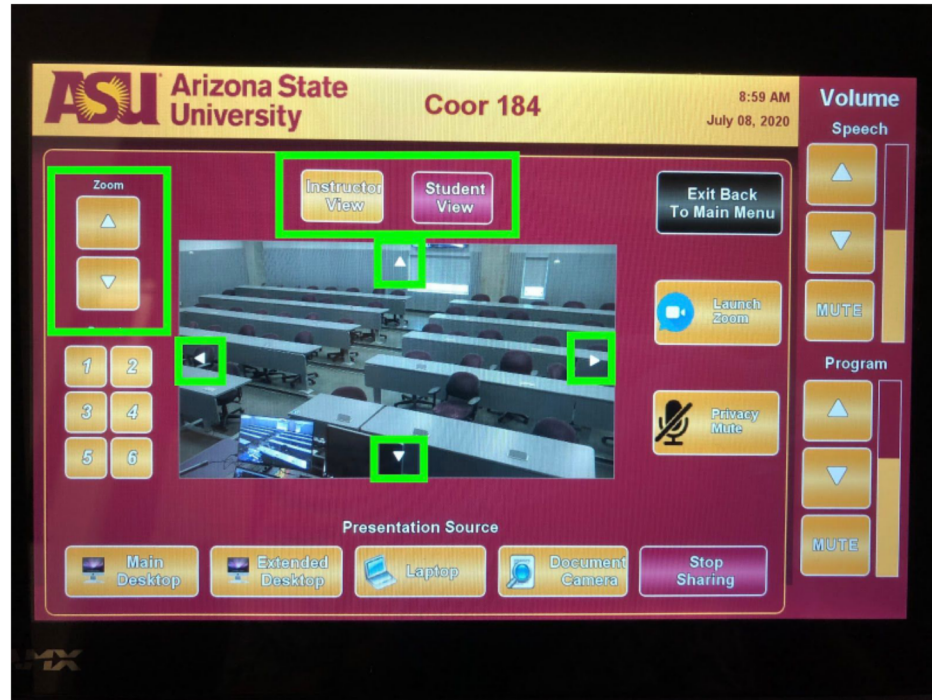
ASU Arizona State University

Coor 184

8:59 AM
July 08, 2020

Volume
Speech

MUTE

Program

MUTE

Zoom

Instructor View

Student View

Exit Back To Main Menu

Launch Zoom

Privacy Mute

1 2
3 4
5 6

Presentation Source

Main Desktop

Extended Desktop

Laptop

Document Camera

Stop Sharing

AMX